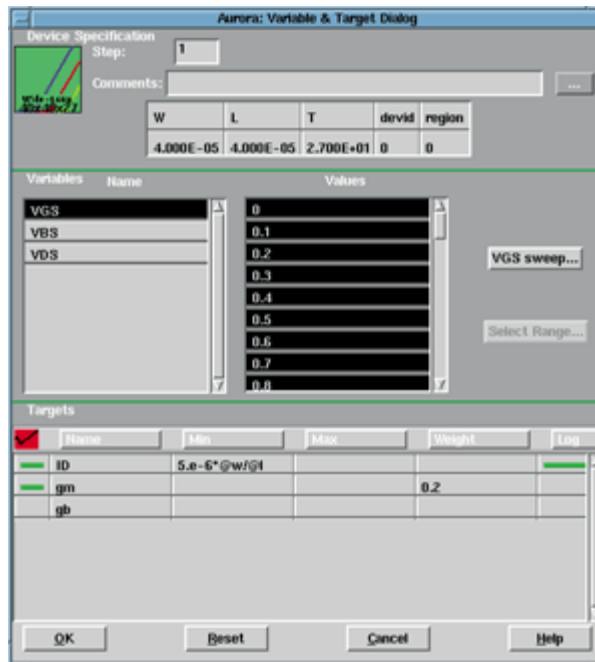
Aurora: Variable & Target Dialog

Device Specification

Step: 1

Comments:

...

| W | L | T | devid | region |
|---|---|---|---|---|
| 4.000E-05 | 4.000E-05 | 2.700E+01 | 0 | 0 |

Variables Name

Values

VGS
VBS
VDS

0
0.1
0.2
0.3
0.4
0.5
0.6
0.7
0.8

VGS sweep...

Select Range...

Targets

| | Name | Min | Max | Weight | Log |
|---|---|---|---|---|---|
| | ID | 5.e-6*@w/@l | | | |
| | gm | | | 0.2 | |
| | gb | | | | |

OK

Reset

Cancel

Help